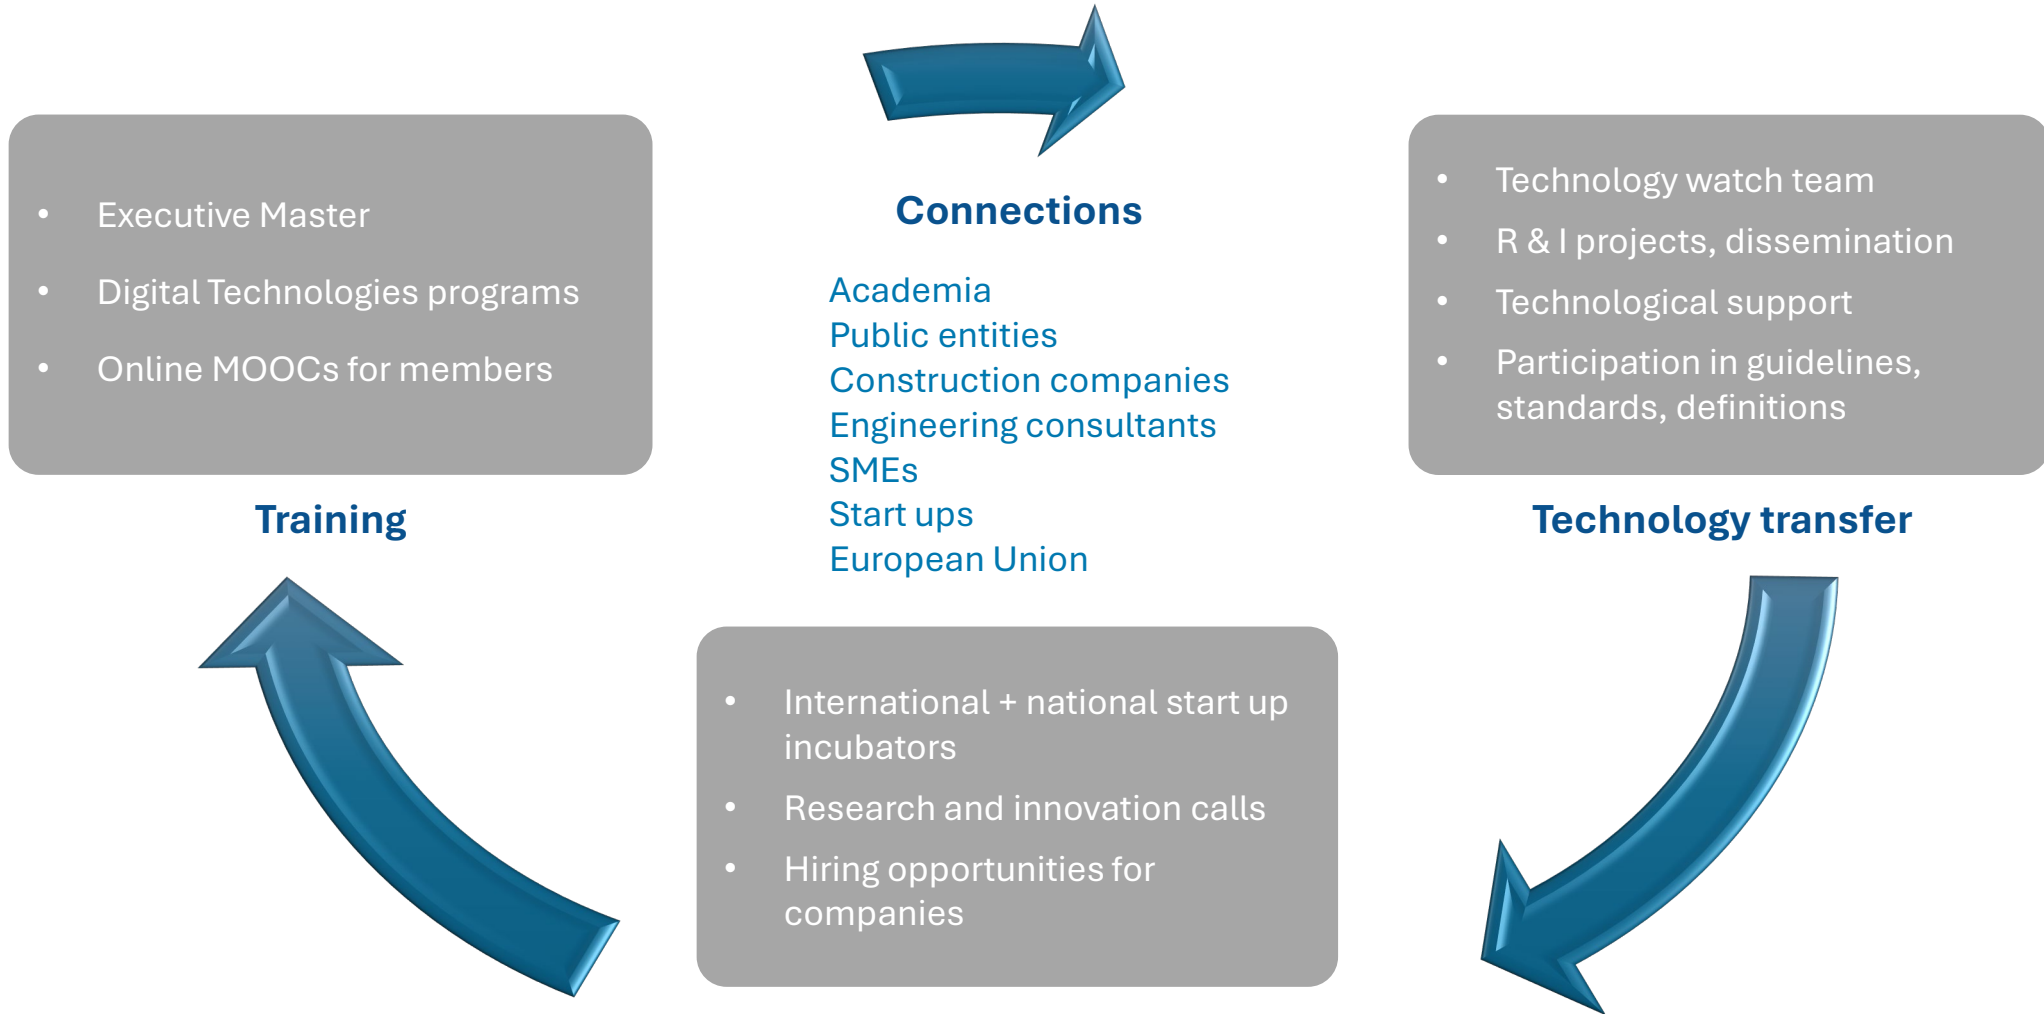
- Executive Master
- Digital Technologies programs
- Online MOOCs for members

Training

Connections

Academia
Public entities
Construction companies
Engineering consultants
SMEs
Start ups
European Union

- Technology watch team
- R & I projects, dissemination
- Technological support
- Participation in guidelines, standards, definitions

Technology transfer

- International + national start up incubators
- Research and innovation calls
- Hiring opportunities for companies